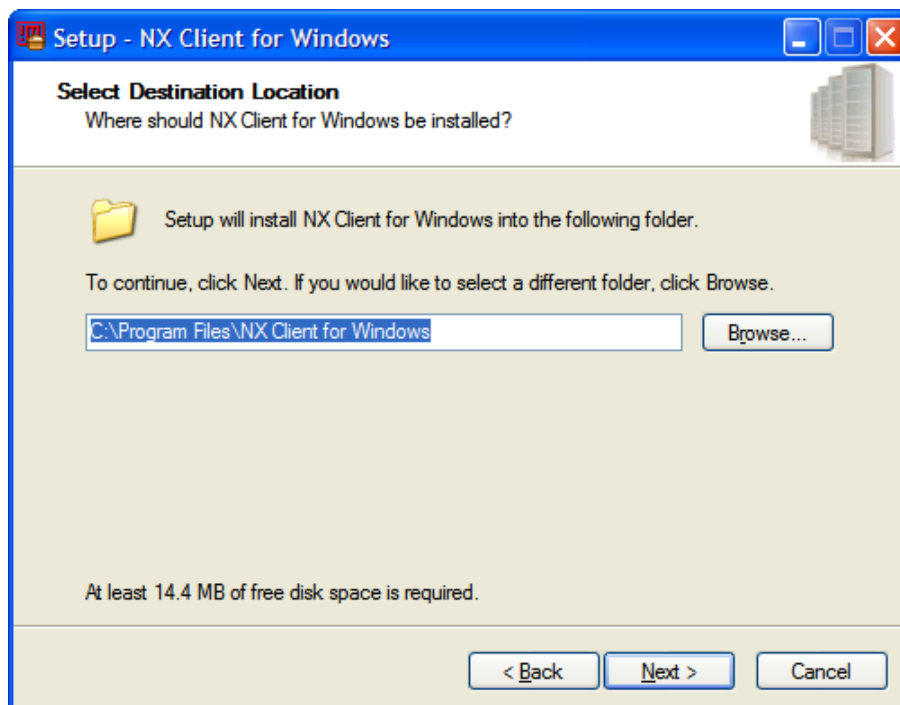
Setup - NX Client for Windows

Select Destination Location
Where should NX Client for Windows be installed?

Setup will install NX Client for Windows into the following folder.

To continue, click Next. If you would like to select a different folder, click Browse.

C:\Program Files\NX Client for Windows

Browse...

At least 14.4 MB of free disk space is required.

< Back

Next >

Cancel